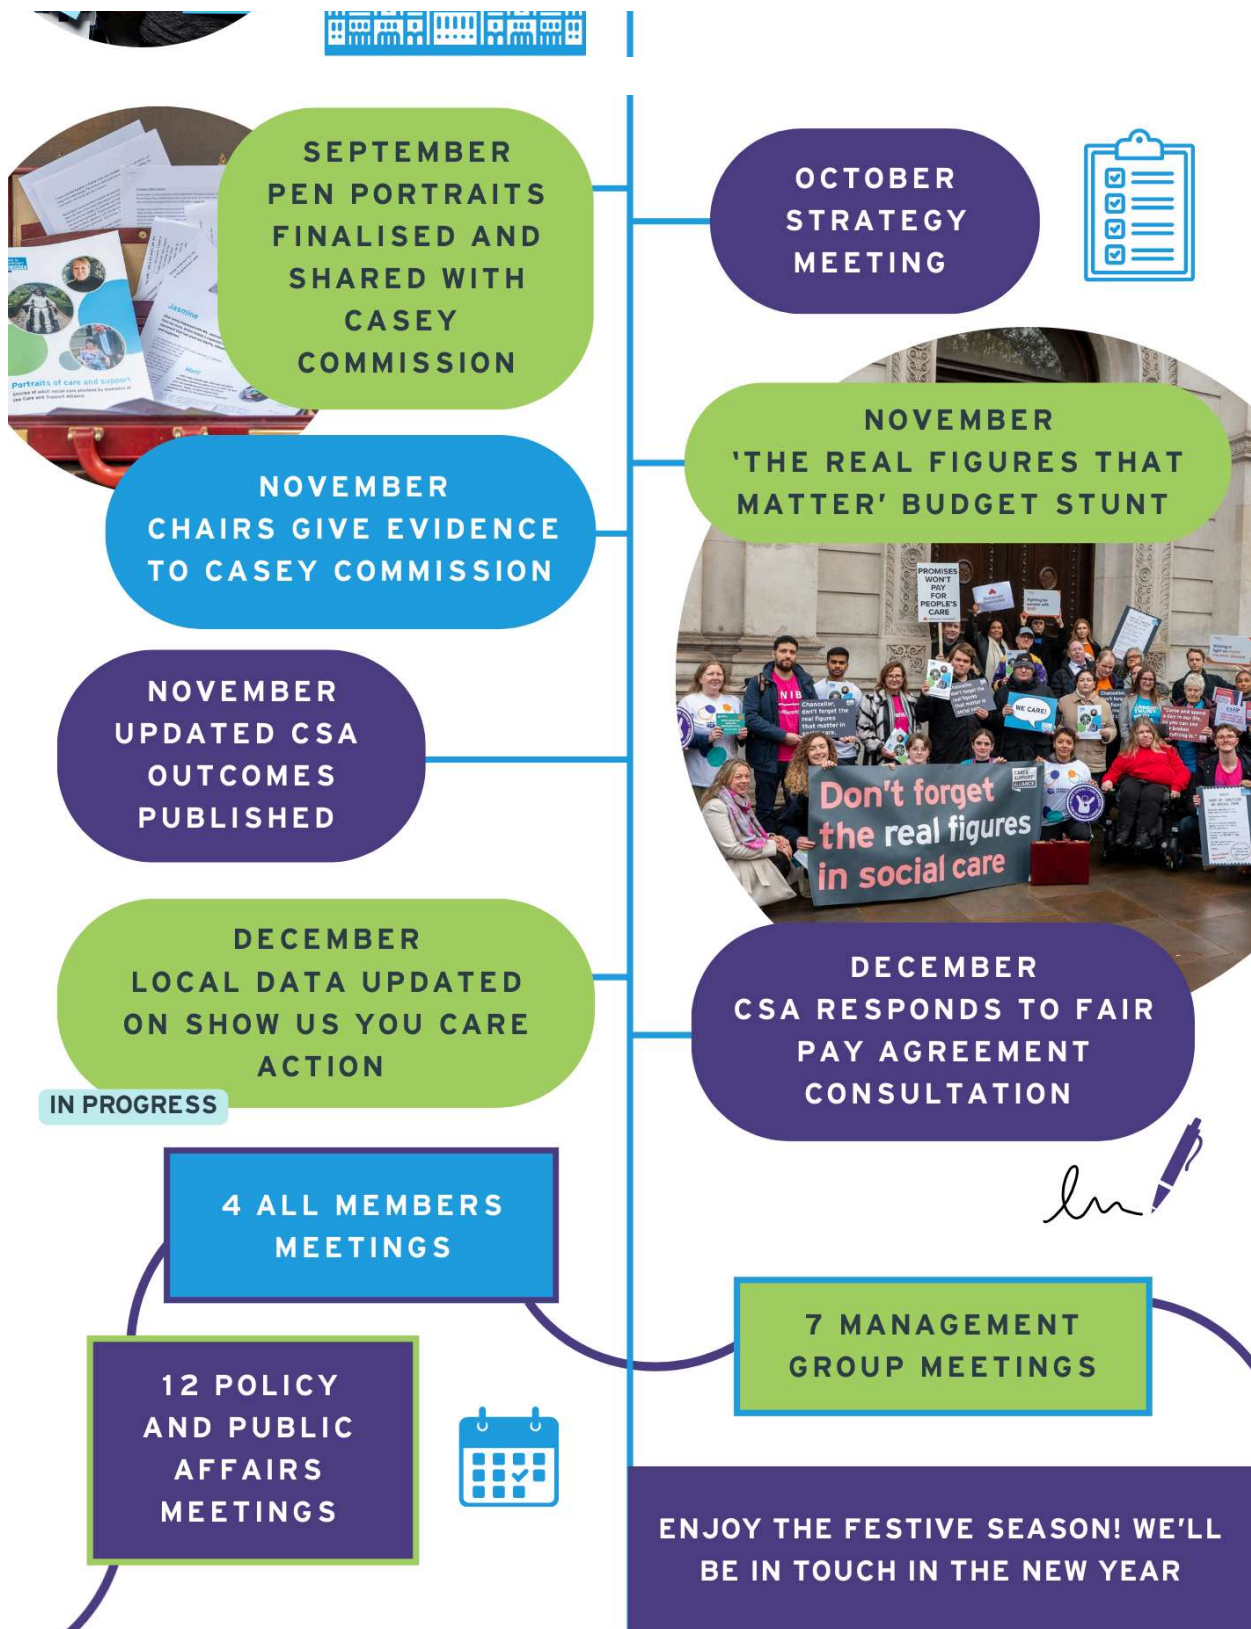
SEPTEMBER
PEN PORTRAITS FINALISED AND SHARED WITH CASEY COMMISSION

Portraits of care and support

OCTOBER
STRATEGY MEETING

NOVEMBER
'THE REAL FIGURES THAT MATTER' BUDGET STUNT

NOVEMBER
CHAIRS GIVE EVIDENCE TO CASEY COMMISSION

PROMISES WON'T PAY FOR PEOPLE'S CARE

WE CARE!

Don't forget the real figures in social care

NOVEMBER
UPDATED CSA OUTCOMES PUBLISHED

DECEMBER
LOCAL DATA UPDATED ON SHOW US YOU CARE ACTION

IN PROGRESS

DECEMBER
CSA RESPONDS TO FAIR PAY AGREEMENT CONSULTATION

4 ALL MEMBERS MEETINGS

7 MANAGEMENT GROUP MEETINGS

12 POLICY AND PUBLIC AFFAIRS MEETINGS

ENJOY THE FESTIVE SEASON! WE'LL BE IN TOUCH IN THE NEW YEAR